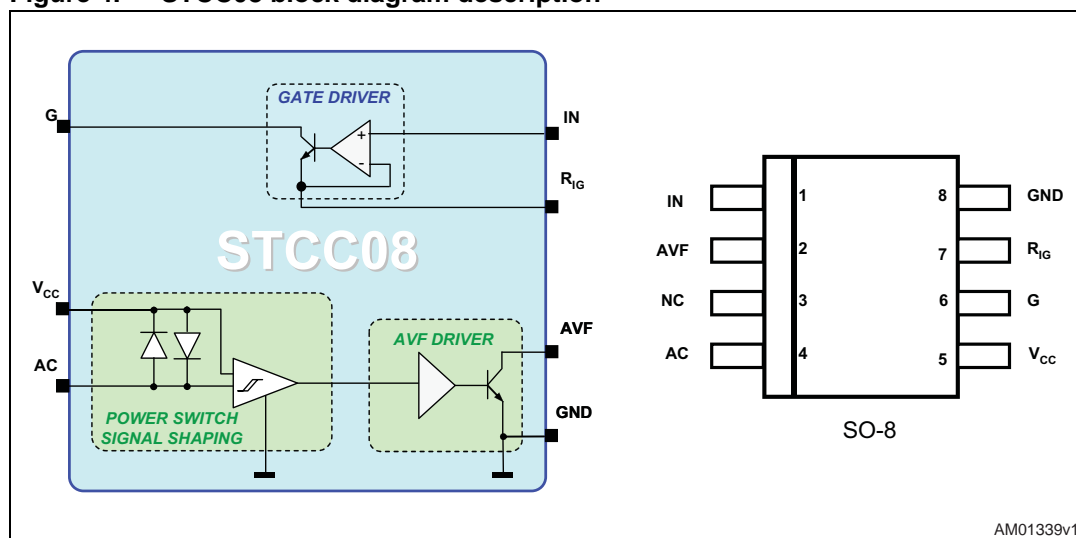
Figure 1. STCC08 block diagram description

GATE DRIVER

G

IN

+

-

$R_{IG}$

STCC08

$V_{CC}$

AC

AVF DRIVER

AVF

GND

POWER SWITCH SIGNAL SHAPING

IN 1
AVF 2
NC 3
AC 4
8 GND
7 $R_{IG}$
6 G
5 $V_{CC}$

SO-8

AM01339v1